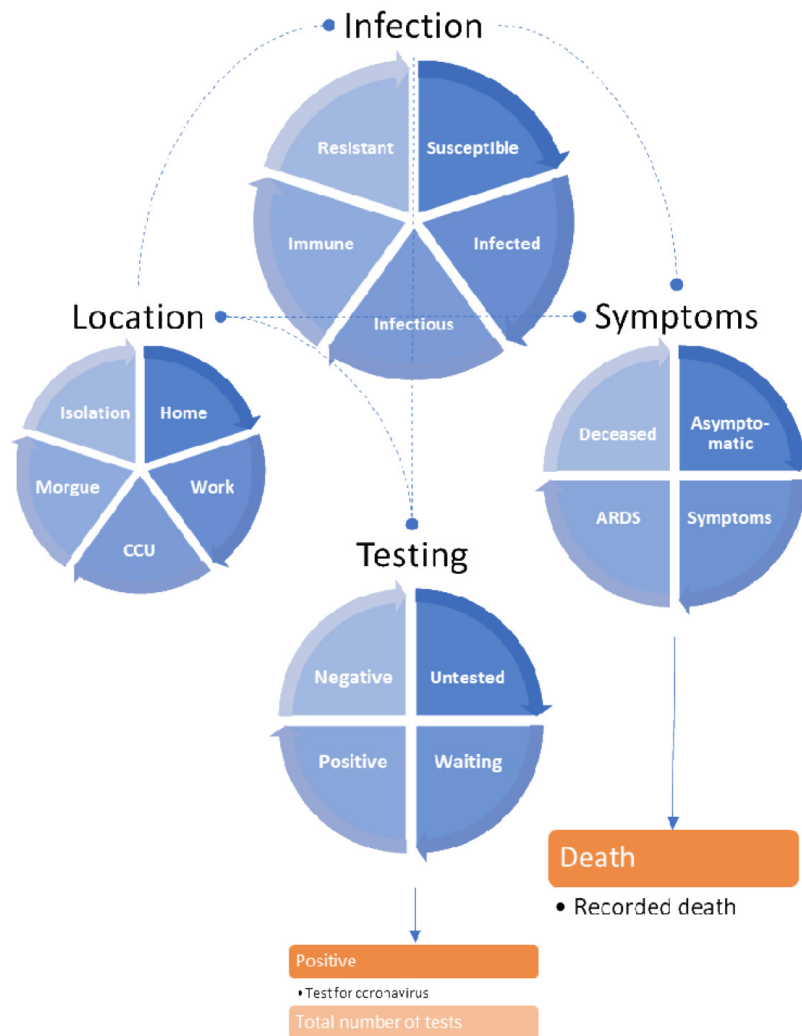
Infection

Resistant
Susceptible
Immune
Infected
Infectious

Location

Isolation
Home
Morgue
Work
CCU

Symptoms

Deceased
Asympto-matic
ARDS
Symptoms

Testing

Negative
Untested
Positive
Waiting

Death
• Recorded death

Positive
• Test for ccronavirus
Total number of tests